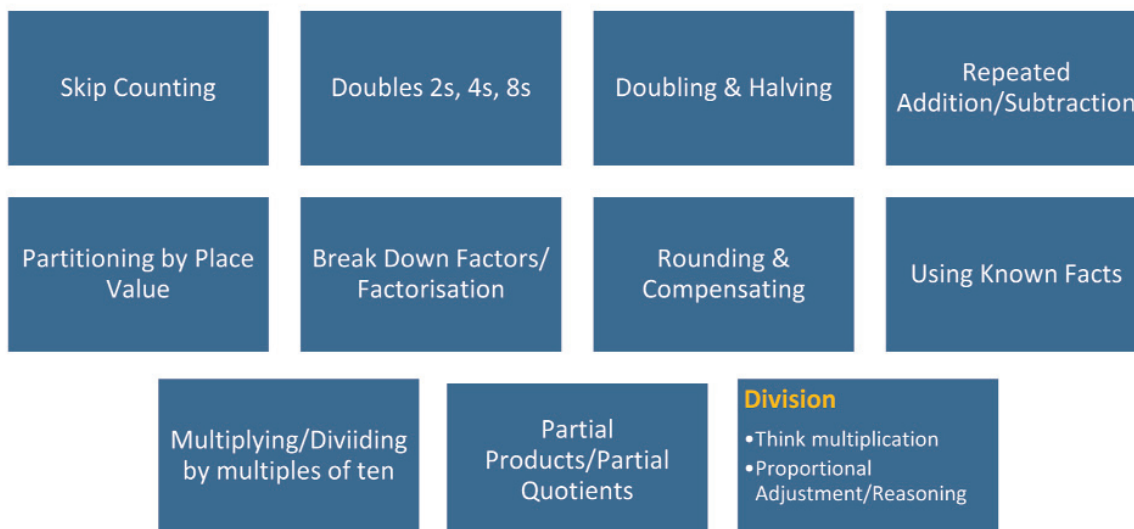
Skip Counting

Doubles 2s, 4s, 8s

Doubling & Halving

Repeated Addition/Subtraction

Partitioning by Place Value

Break Down Factors/ Factorisation

Rounding & Compensating

Using Known Facts

Multiplying/Diviiding by multiples of ten

Partial Products/Partial Quotients

Division
•Think multiplication
•Proportional Adjustment/Reasoning